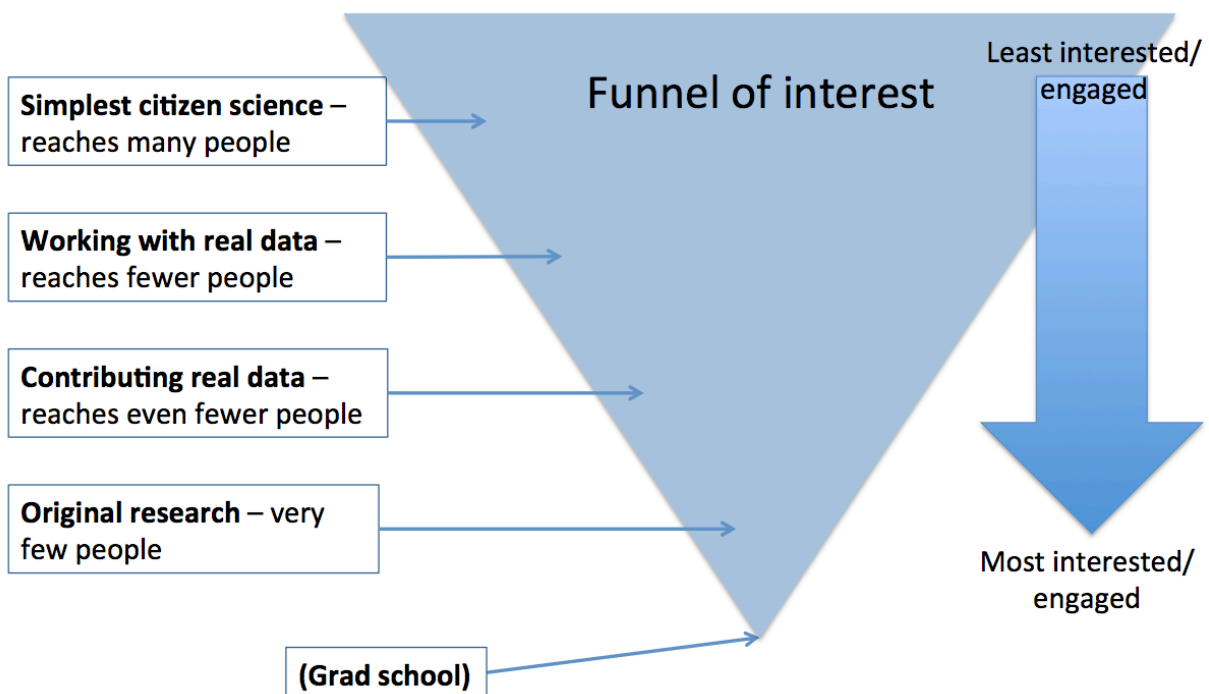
Funnel of interest

Least interested/ engaged

Simplest citizen science – reaches many people

Working with real data – reaches fewer people

Contributing real data – reaches even fewer people

Original research – very few people

(Grad school)

Most interested/ engaged